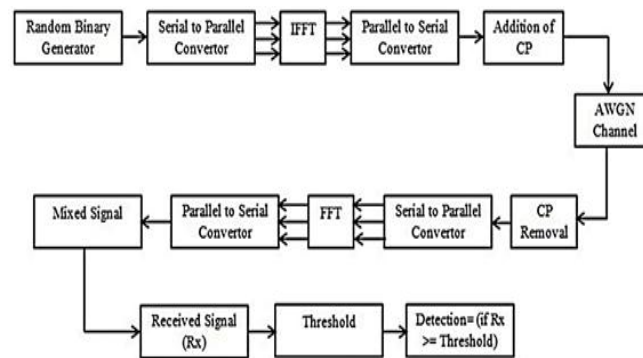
Random Binary Generator

Serial to Parallel Convertor

IFFT

Parallel to Serial Convertor

Addition of CP

AWGN Channel

CP Removal

Serial to Parallel Convertor

FFT

Parallel to Serial Convertor

Mixed Signal

Received Signal (Rx)

Threshold

Detection= (if Rx >= Threshold)